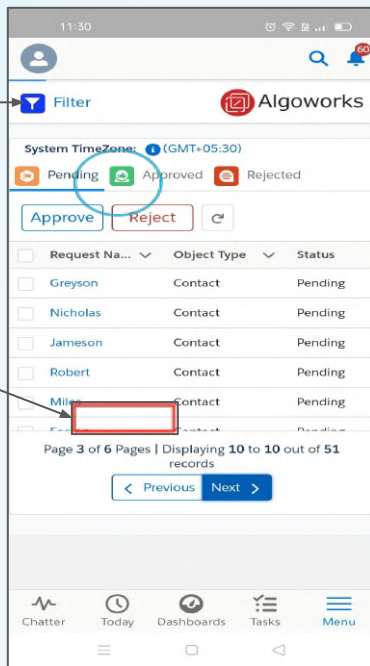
11:30

60

Filter

Algoworks

System TimeZone: (GMT+05:30)

Pending Approved Rejected

Approve Reject

| Request Na... | Object Type | Status |
|---|---|---|
| Greyson | Contact | Pending |
| Nicholas | Contact | Pending |
| Jameson | Contact | Pending |
| Robert | Contact | Pending |
| Miles | Contact | Pending |
| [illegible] | Contact | Pending |

Page 3 of 6 Pages | Displaying 10 to 10 out of 51 records

< Previous Next >

Chatter Today Dashboards Tasks Menu